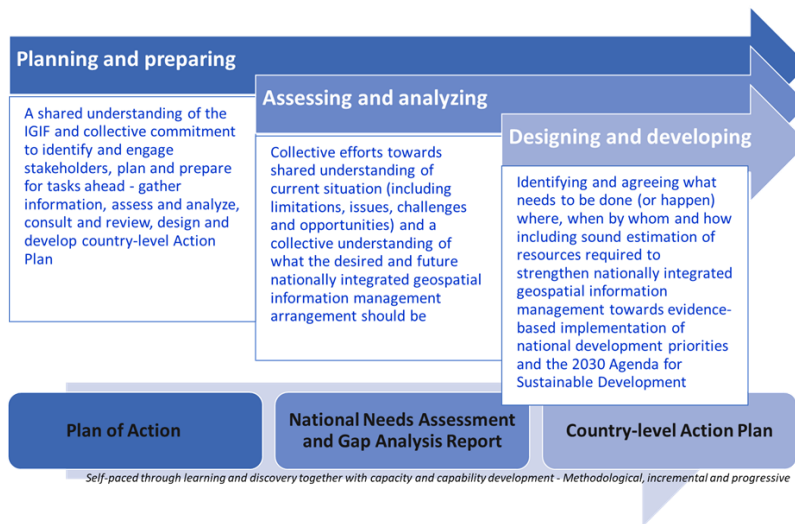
Planning and preparing

A shared understanding of the IGIF and collective commitment to identify and engage stakeholders, plan and prepare for tasks ahead - gather information, assess and analyze, consult and review, design and develop country-level Action Plan

Assessing and analyzing

Collective efforts towards shared understanding of current situation (including limitations, issues, challenges and opportunities) and a collective understanding of what the desired and future nationally integrated geospatial information management arrangement should be

Designing and developing

Identifying and agreeing what needs to be done (or happen) where, when by whom and how including sound estimation of resources required to strengthen nationally integrated geospatial information management towards evidence-based implementation of national development priorities and the 2030 Agenda for Sustainable Development

Plan of Action

National Needs Assessment and Gap Analysis Report

Country-level Action Plan

Self-paced through learning and discovery together with capacity and capability development - Methodological, incremental and progressive